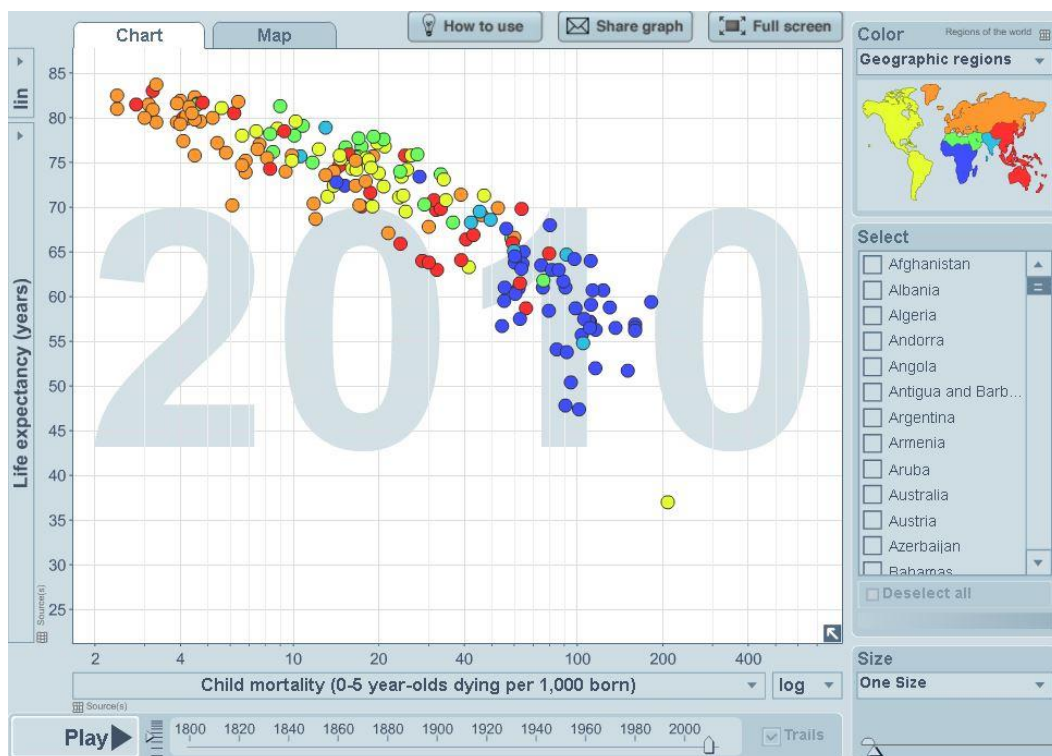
Chart
Map
How to use
Share graph
Full screen
Color
Regions of the world
Geographic regions
lin
Life expectancy (years)
85
80
75
70
65
60
55
50
45
40
35
30
25
Source(s)
2010
2
4
10
20
40
100
200
400
Child mortality (0-5 year-olds dying per 1,000 born)
log
Source(s)
Select
Afghanistan
Albania
Algeria
Andorra
Angola
Antigua and Barb...
Argentina
Armenia
Aruba
Australia
Austria
Azerbaijan
Bahamas
Deselect all
Size
One Size
Play
1800
1820
1840
1860
1880
1900
1920
1940
1960
1980
2000
Trails